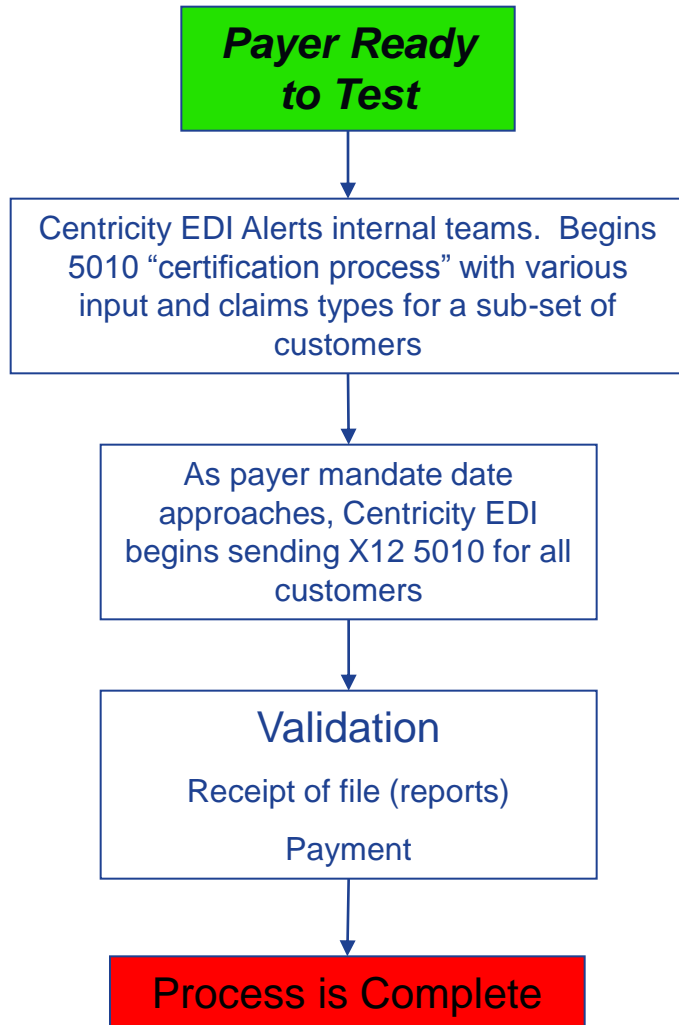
Payer Ready to Test

Centricity EDI Alerts internal teams. Begins 5010 “certification process” with various input and claims types for a sub-set of customers

As payer mandate date approaches, Centricity EDI begins sending X12 5010 for all customers

Validation

Receipt of file (reports)

Payment

Process is Complete